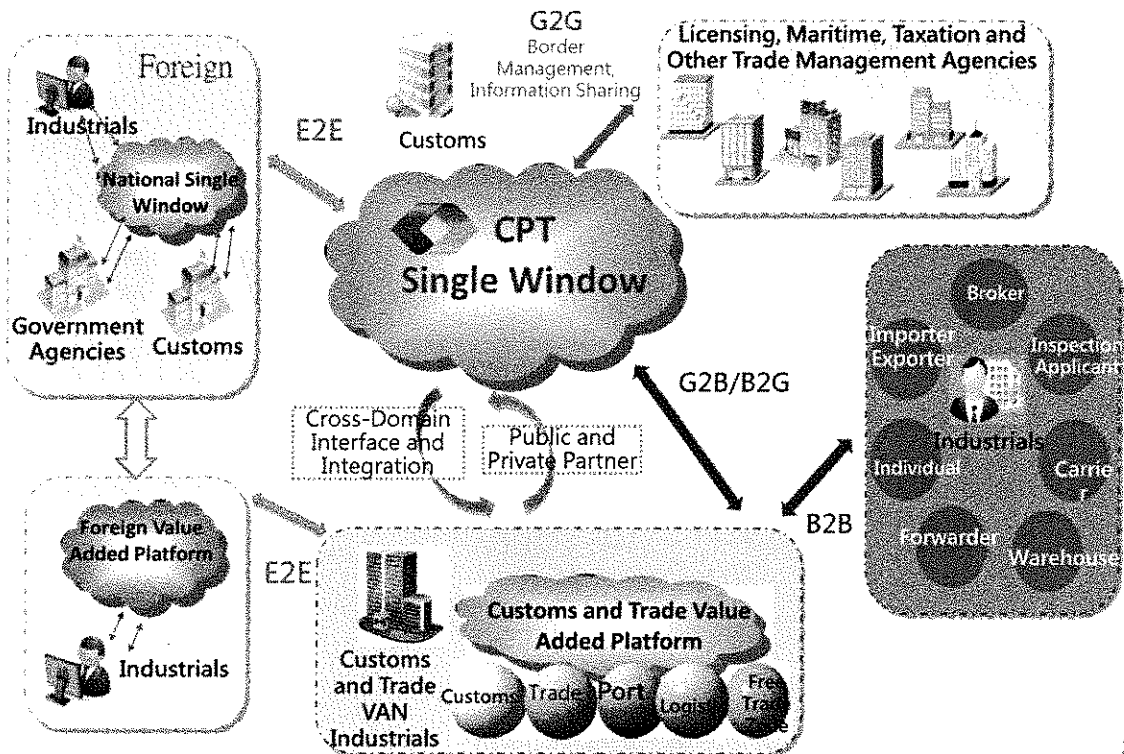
Foreign

Industrials

National Single Window

Government Agencies

Customs

E2E

G2G
Border Management, Information Sharing

Customs

Licensing, Maritime, Taxation and Other Trade Management Agencies

CPT
Single Window

Broker

Importer Exporter

Inspection Applicant

Industrials

Individual

Carrie r

Forwarder

Warehouse

G2B/B2G

B2B

Cross-Domain Interface and Integration

Public and Private Partner

Foreign Value Added Platform

Industrials

E2E

Customs and Trade VAN Industrials

Customs and Trade Value Added Platform

Customs

Trade

Port

Logisti

Free Trade Zone